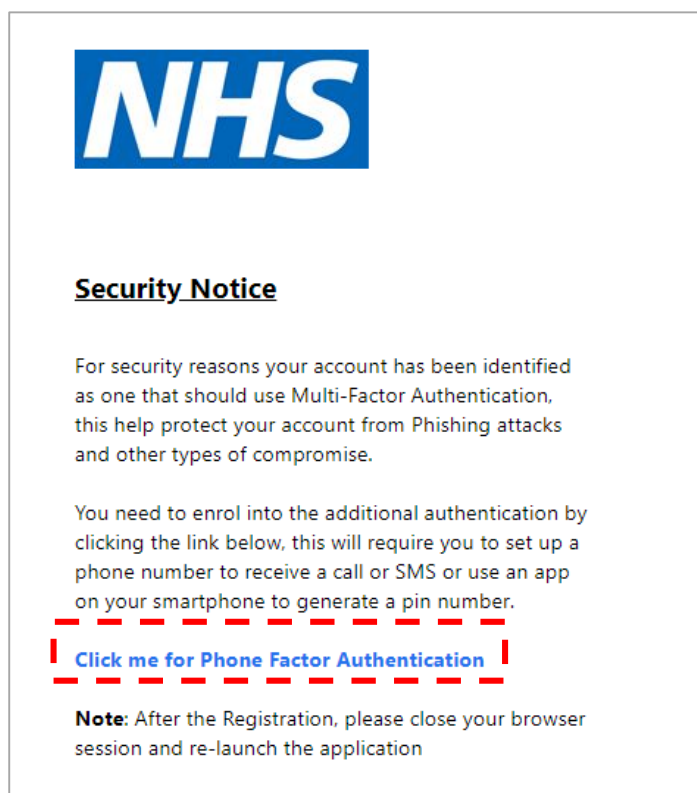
NHS

Security Notice

For security reasons your account has been identified as one that should use Multi-Factor Authentication, this help protect your account from Phishing attacks and other types of compromise.

You need to enrol into the additional authentication by clicking the link below, this will require you to set up a phone number to receive a call or SMS or use an app on your smartphone to generate a pin number.

Click me for Phone Factor Authentication

Note: After the Registration, please close your browser session and re-launch the application